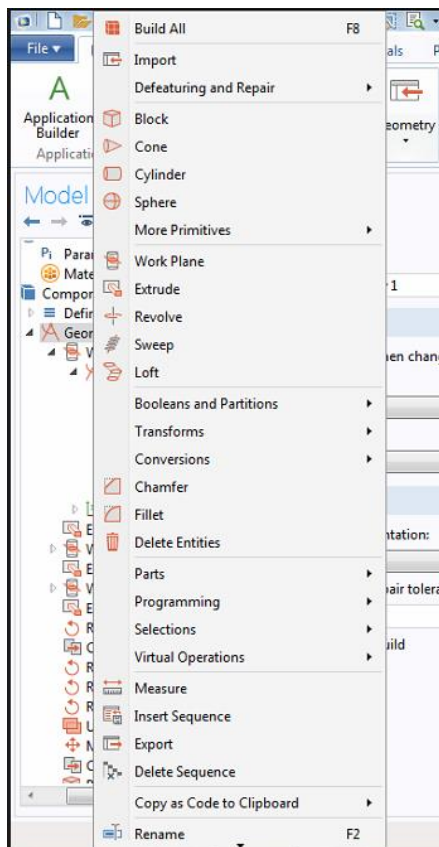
File ▾

A

Application Builder

Applicatio

Model

Pi Para

Mate

Compor

Defir

Geor

Build All F8

Import

Defeaturing and Repair

Block

Cone

Cylinder

Sphere

More Primitives

Work Plane

Extrude

Revolve

Sweep

Loft

Booleans and Partitions

Transforms

Conversions

Chamfer

Fillet

Delete Entities

Parts

Programming

Selections

Virtual Operations

Measure

Insert Sequence

Export

Delete Sequence

Copy as Code to Clipboard

Rename F2

als

eometry

1

hen chan

ntation:

air tolera

ild